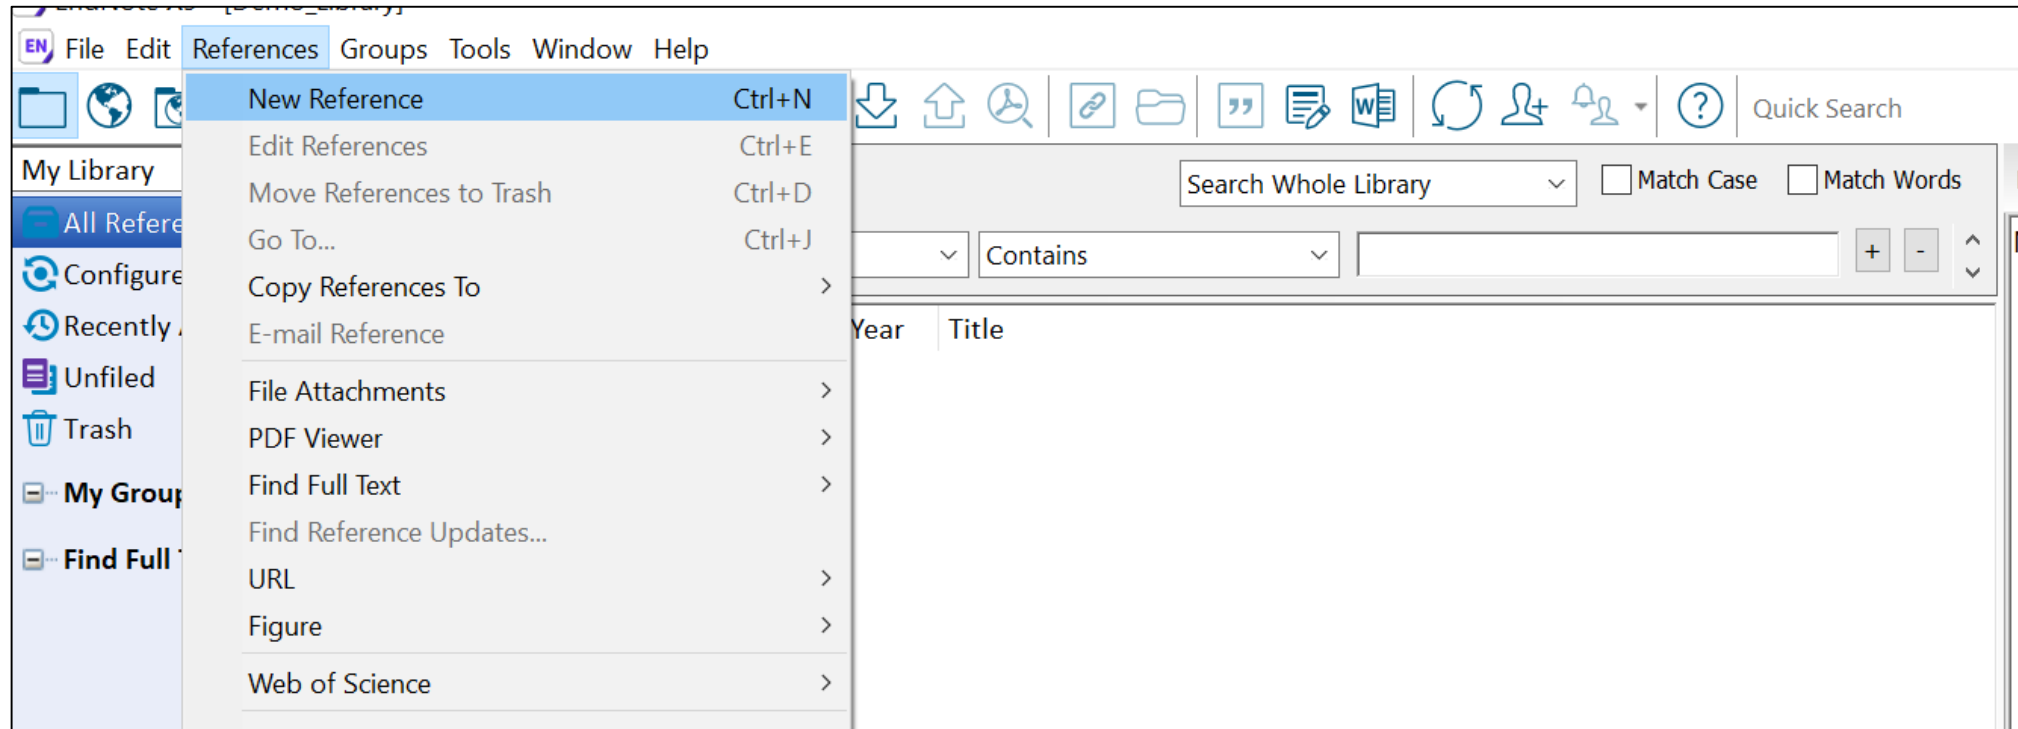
EndNote X9 - [Demo_Library]

EN File Edit References Groups Tools Window Help

Quick Search

My Library

All Refere
Configure
Recently
Unfiled
Trash

My Group
Find Full

New Reference Ctrl+N
Edit References Ctrl+E
Move References to Trash Ctrl+D
Go To... Ctrl+J
Copy References To >
E-mail Reference
File Attachments >
PDF Viewer >
Find Full Text >
Find Reference Updates...
URL >
Figure >
Web of Science >

Search Whole Library
Match Case
Match Words
Contains
+
-

Year
Title